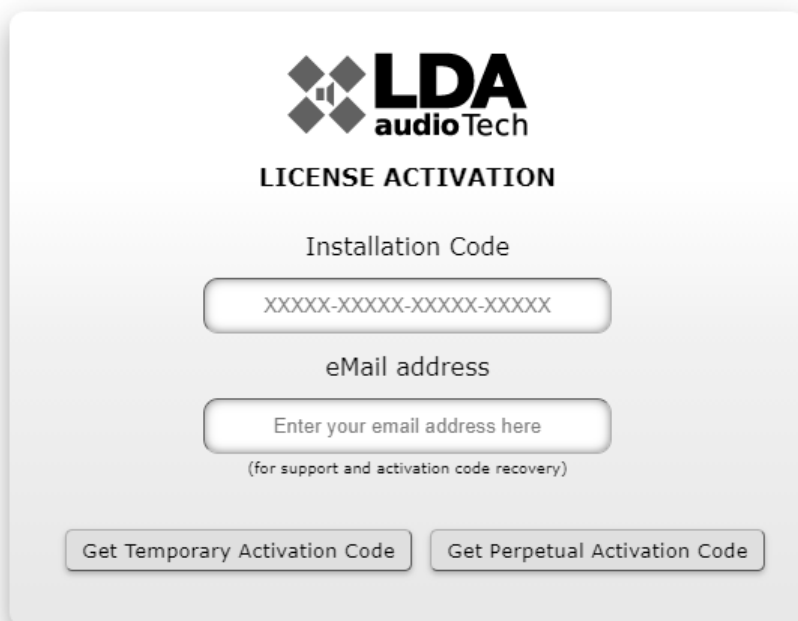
LDA
audioTech

LICENSE ACTIVATION

Installation Code

XXXXX-XXXXX-XXXXX-XXXXX

eMail address

Enter your email address here

(for support and activation code recovery)

Get Temporary Activation Code

Get Perpetual Activation Code